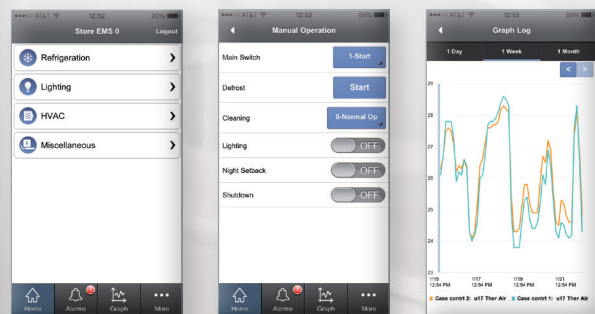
AT&T 12:52 90%

Store EMS 0

Logout

Refrigeration

Lighting

HVAC

Miscellaneous

Home Alarms Graph More

AT&T 12:53 89%

Manual Operation

Main Switch 1-Start

Defrost Start

Cleaning 0-Normal Op

Lighting OFF

Night Setback OFF

Shutdown OFF

Home Alarms Graph More

AT&T 12:55 89%

Graph Log

1 Day 1 Week 1 Month

29

28

27

26

25

24

23

1/16 12:54 PM

1/17 12:54 PM

1/19 12:54 PM

1/21 12:54 PM

Case contrl 2: u17 Ther Air

Case contrl 1: u17 Ther Air